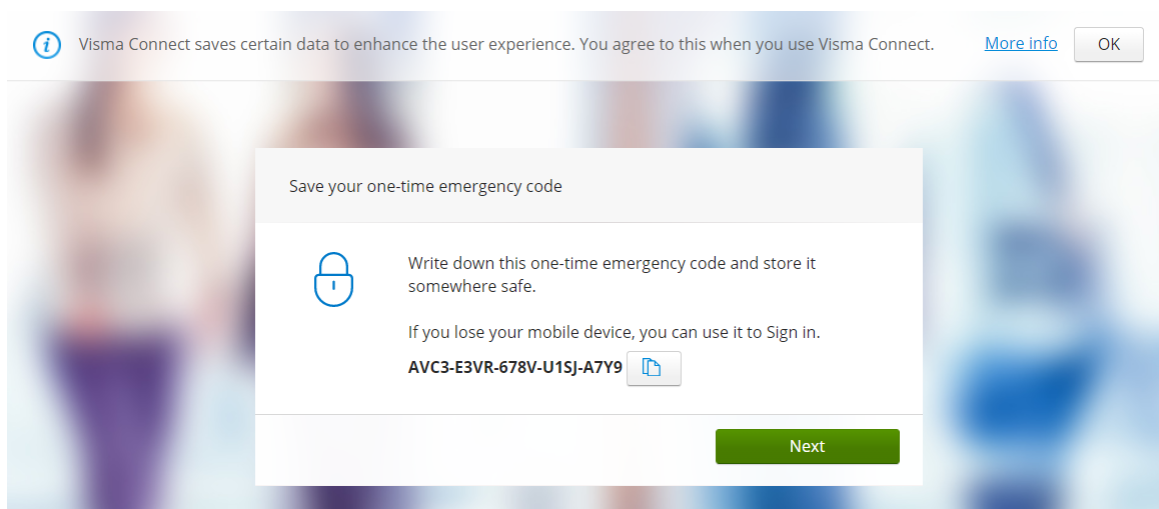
Visma Connect saves certain data to enhance the user experience. You agree to this when you use Visma Connect. More info OK

Save your one-time emergency code

Write down this one-time emergency code and store it somewhere safe.

If you lose your mobile device, you can use it to Sign in.

AVC3-E3VR-678V-U1SJ-A7Y9

Next